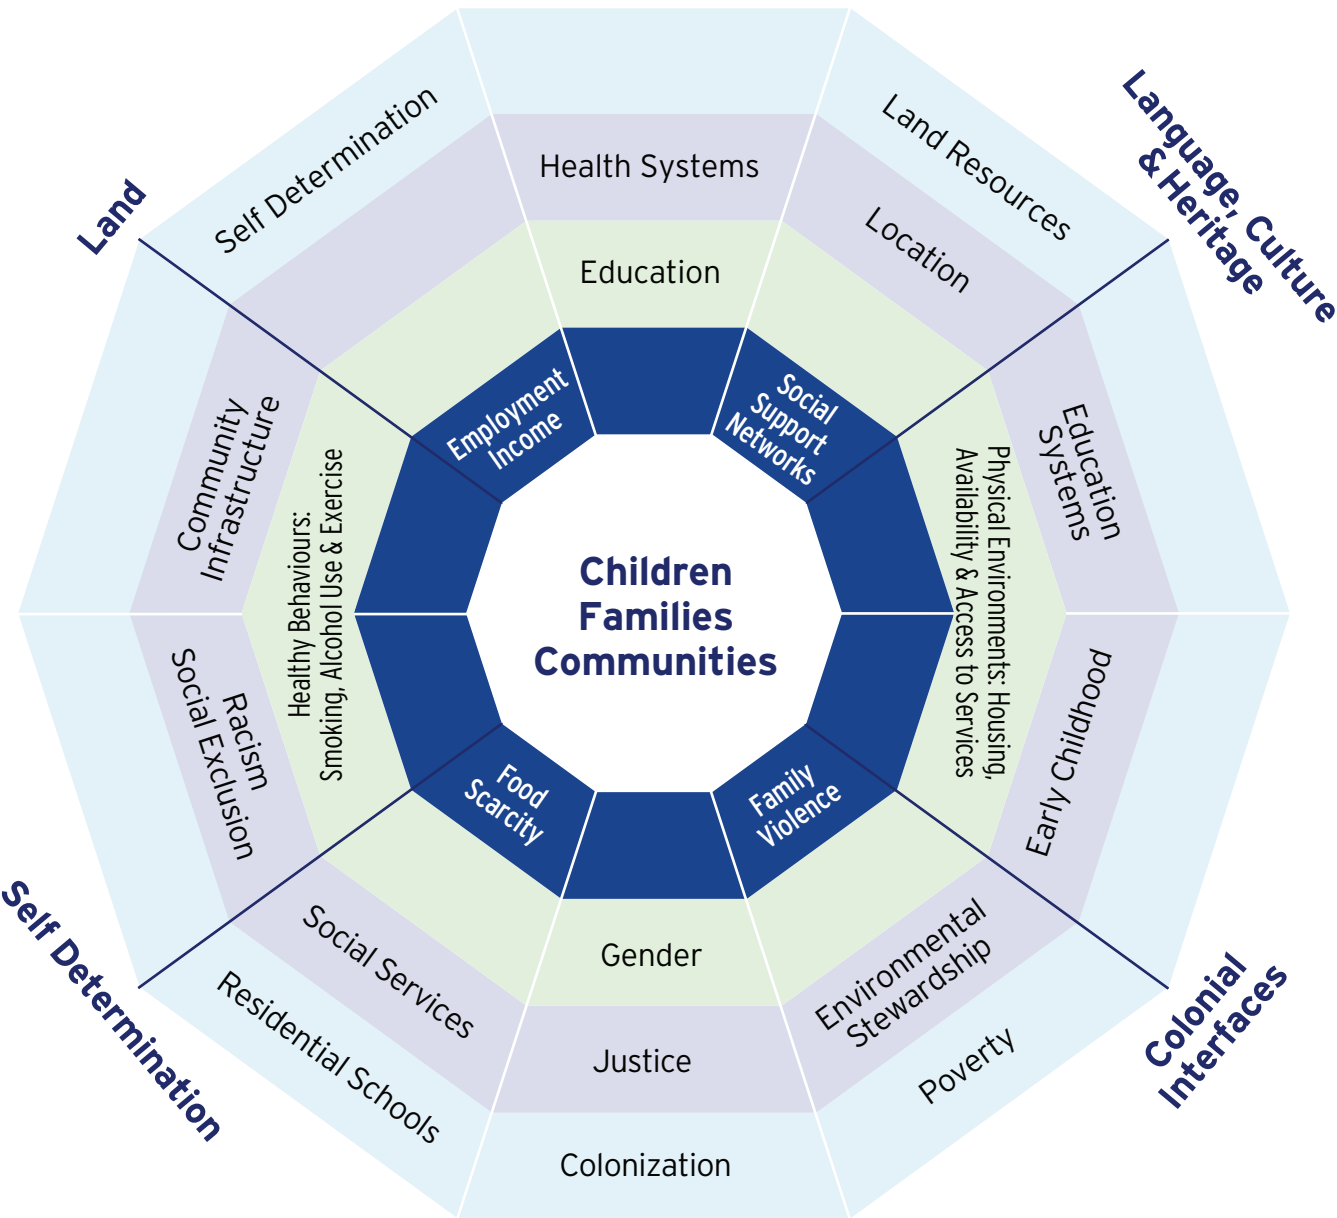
Land

Language, Culture & Heritage

Self Determination

Colonial Interfaces

Self Determination

Health Systems

Land Resources

Location

Education

Community Infrastructure

Healthy Behaviours: Smoking, Alcohol Use & Exercise

Employment Income

Social Support Networks

Education Systems

Physical Environments: Housing, Availability & Access to Services

Children Families Communities

Racism Social Exclusion

Food Scarcity

Family Violence

Early Childhood

Social Services

Gender

Environmental Stewardship

Residential Schools

Justice

Poverty

Colonization